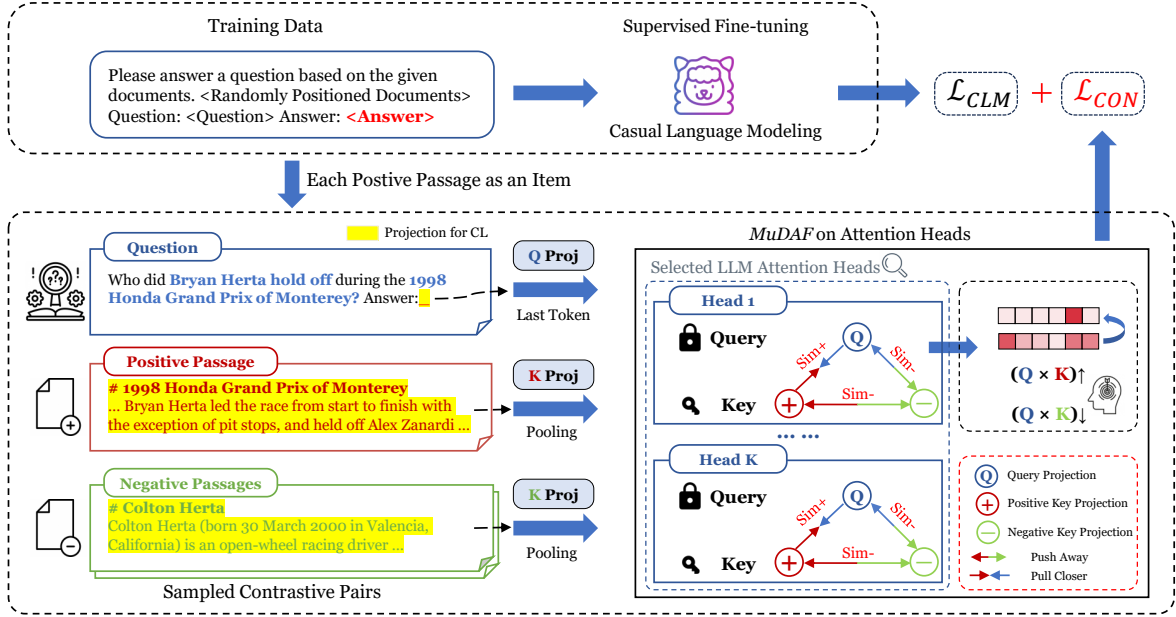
Training Data

Please answer a question based on the given documents. <Randomly Positioned Documents> Question: <Question> Answer: <Answer>

Supervised Fine-tuning

Casual Language Modeling

$\mathcal{L}_{CLM}$ + $\mathcal{L}_{CON}$

Each Postive Passage as an Item

Question

Projection for CL

Who did Bryan Herta hold off during the 1998 Honda Grand Prix of Monterey? Answer:

Q Proj

Last Token

Positive Passage

# 1998 Honda Grand Prix of Monterey
... Bryan Herta led the race from start to finish with the exception of pit stops, and held off Alex Zanardi ...

K Proj

Pooling

Negative Passages

# Colton Herta
Colton Herta (born 30 March 2000 in Valencia, California) is an open-wheel racing driver ...

K Proj

Pooling

Sampled Contrastive Pairs

MuDAF on Attention Heads

Selected LLM Attention Heads

Head 1

Query

Key

Q

Sim+

Sim-

Sim-

•••  •••

Head K

Query

Key

Q

Sim+

Sim-

Sim-

(Q × K)↑

(Q × K)↓

Q Query Projection

Positive Key Projection

Negative Key Projection

Push Away

Pull Closer